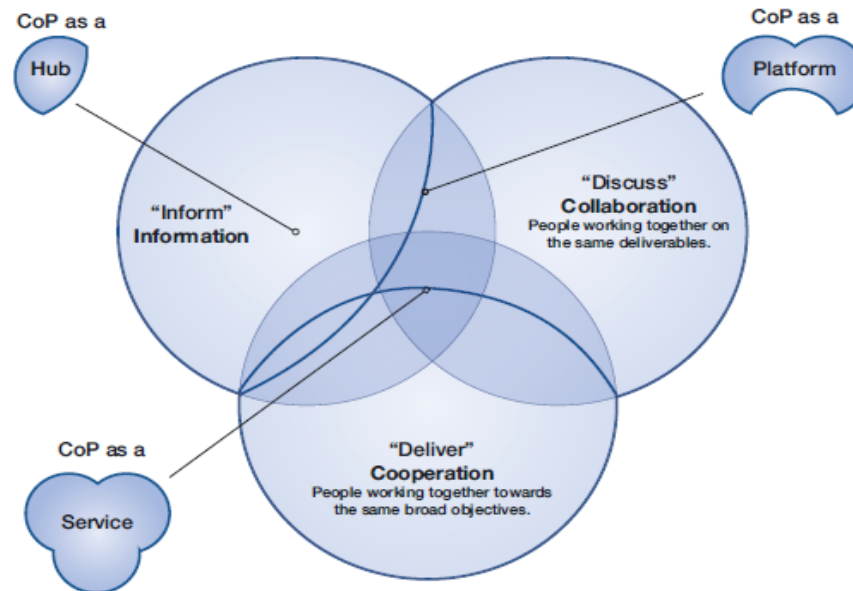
CoP as a

Hub

CoP as a

Platform

"Inform"
Information

"Discuss"
Collaboration
People working together on the same deliverables.

"Deliver"
Cooperation
People working together towards the same broad objectives.

CoP as a

Service